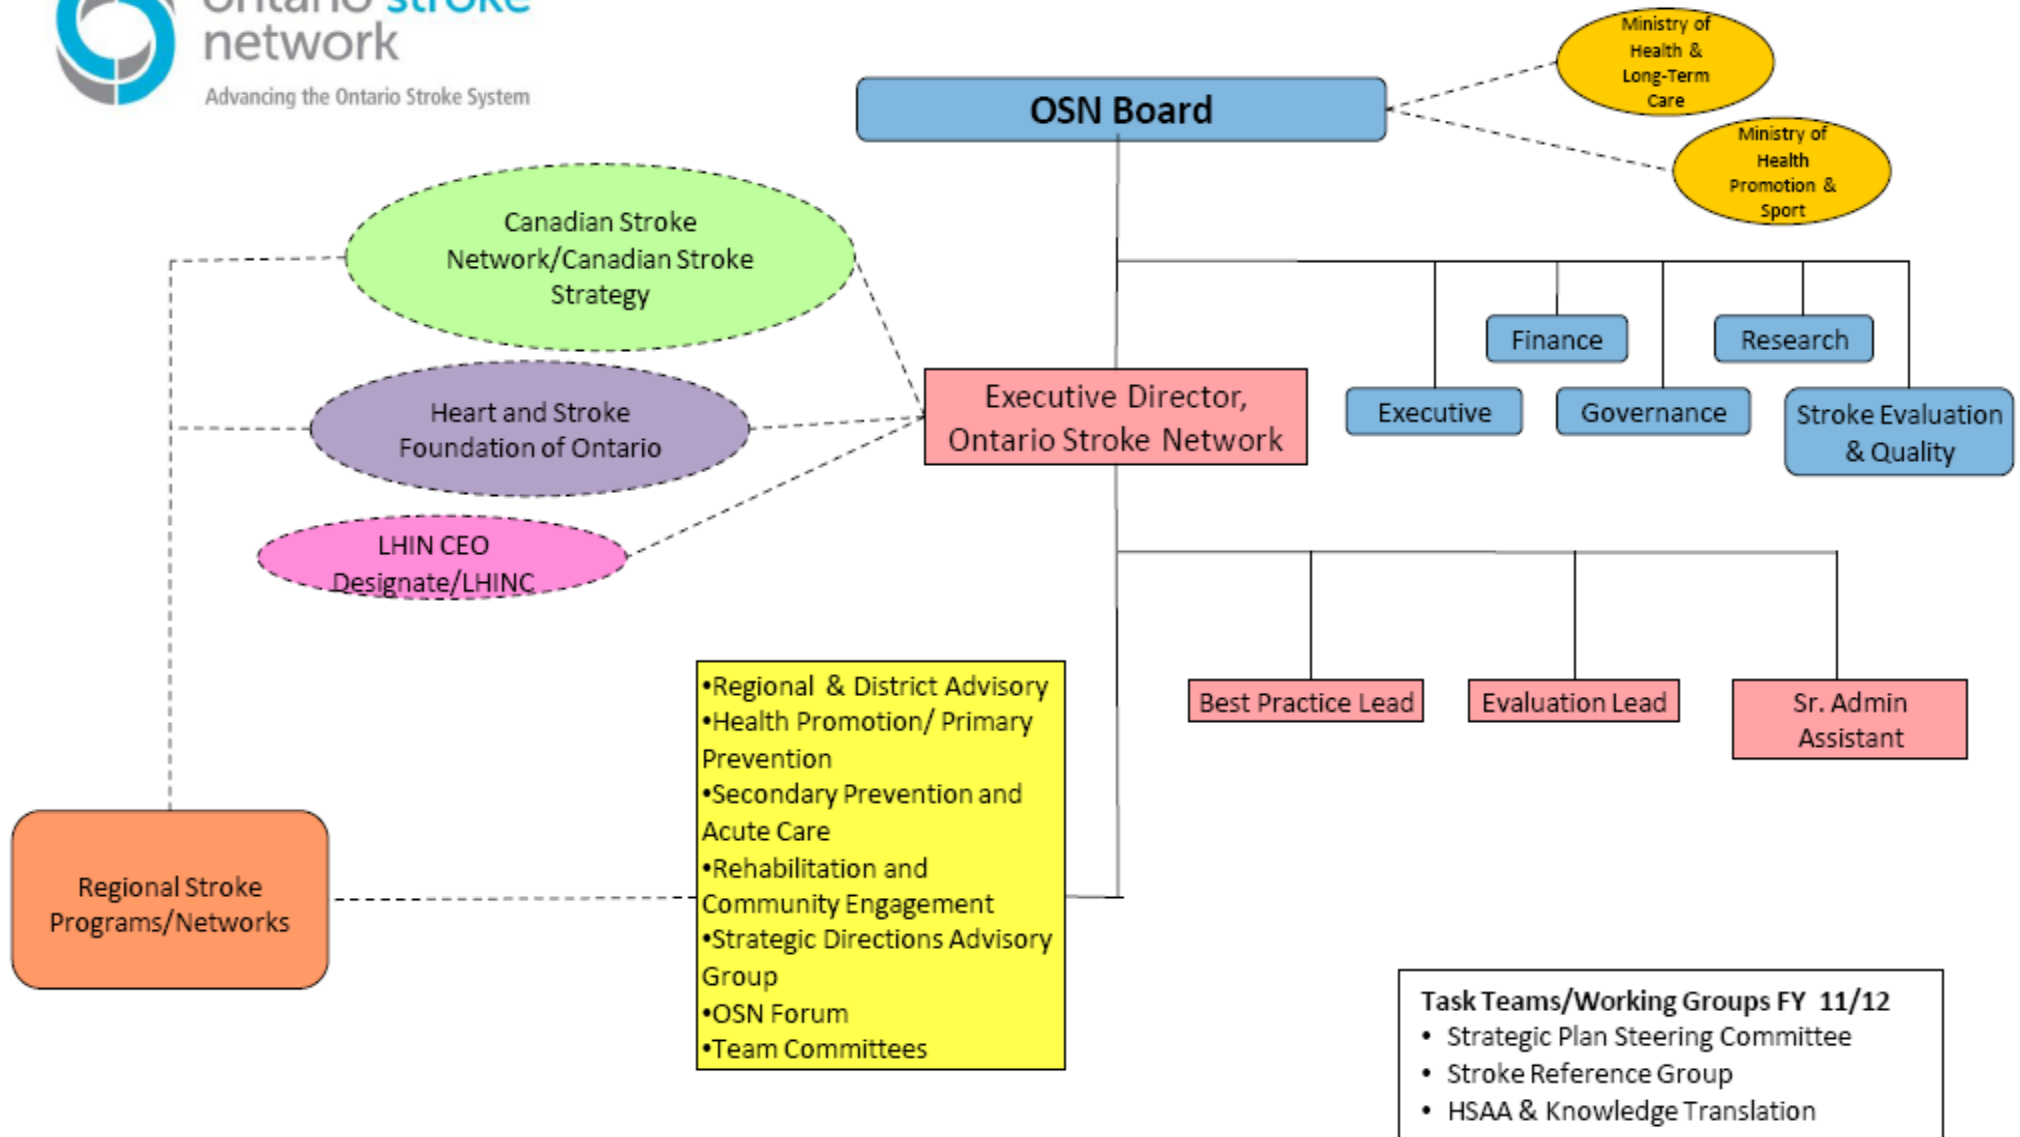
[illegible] network
Advancing the Ontario Stroke System

OSN Board

Ministry of Health & Long-Term Care

Ministry of Health Promotion & Sport

Canadian Stroke Network/Canadian Stroke Strategy

Heart and Stroke Foundation of Ontario

LHIN CEO Designate/LHINC

Executive Director, Ontario Stroke Network

Finance

Research

Executive

Governance

Stroke Evaluation & Quality

Best Practice Lead

Evaluation Lead

Sr. Admin Assistant

Regional Stroke Programs/Networks

•Regional & District Advisory
•Health Promotion/ Primary Prevention
•Secondary Prevention and Acute Care
•Rehabilitation and Community Engagement
•Strategic Directions Advisory Group
•OSN Forum
•Team Committees

Task Teams/Working Groups FY 11/12
• Strategic Plan Steering Committee
• Stroke Reference Group
• HSAA & Knowledge Translation